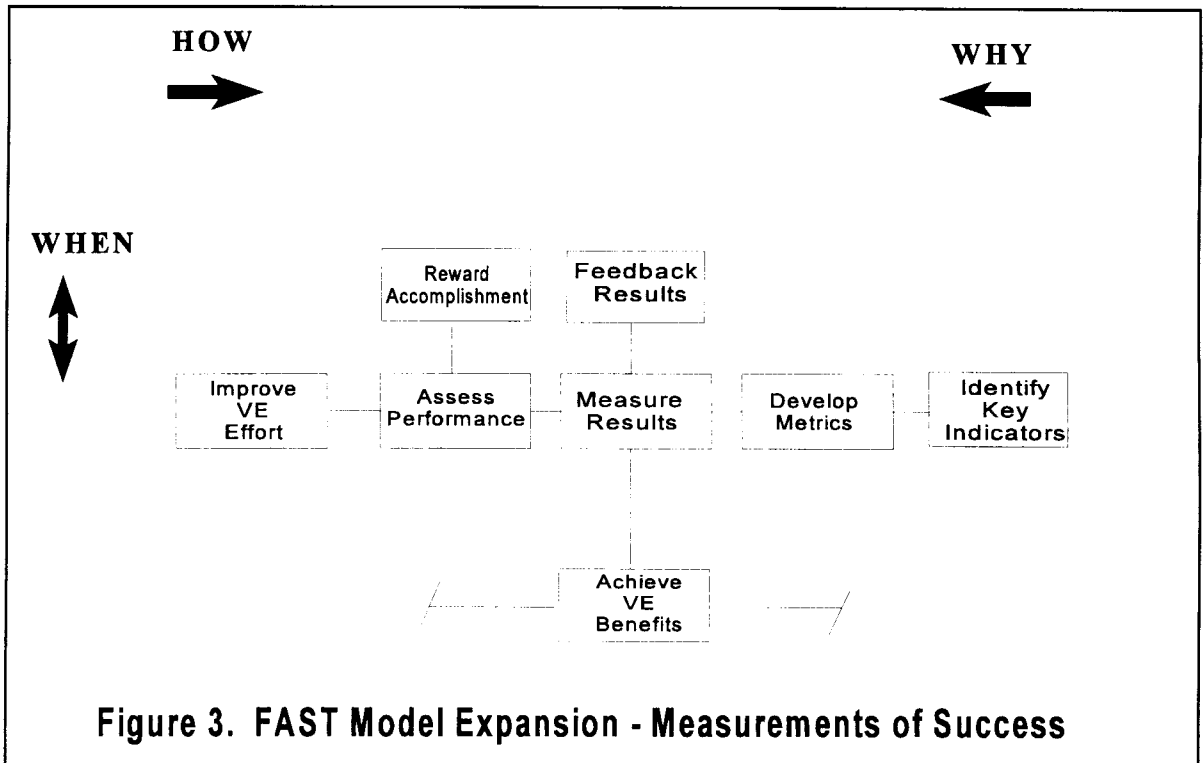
HOW

WHY

WHEN

Reward Accomplishment

Feedback Results

Improve VE Effort

Assess Performance

Measure Results

Develop Metrics

Identify Key Indicators

Achieve VE Benefits

Figure 3. FAST Model Expansion - Measurements of Success